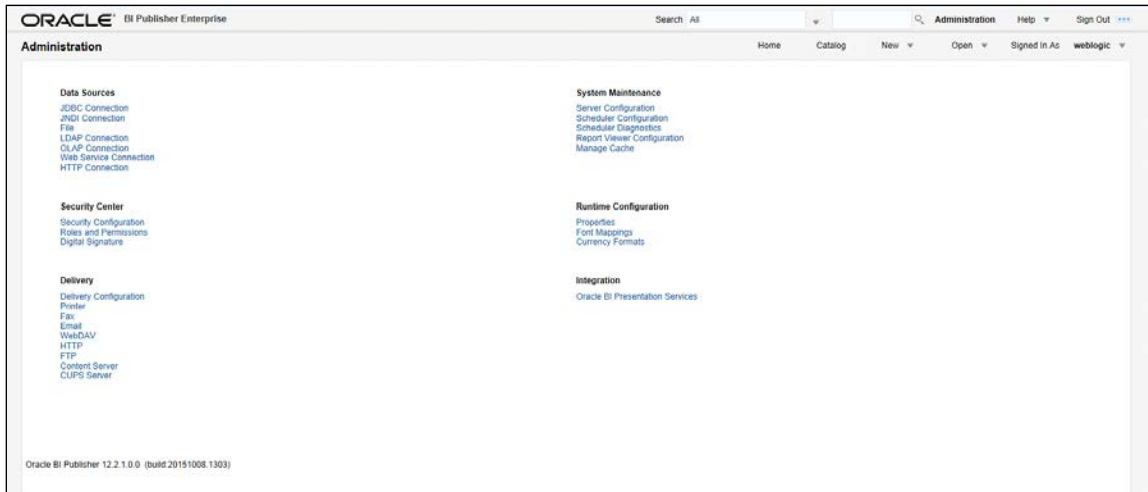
ORACLE® BI Publisher Enterprise

Search All

Administration Help Sign Out

Administration

Home Catalog New Open Signed In As weblogic

Data Sources

JDBC Connection
JNDI Connection
File
LDAP Connection
OLAP Connection
Web Service Connection
HTTP Connection

Security Center

Security Configuration
Roles and Permissions
Digital Signature

Delivery

Delivery Configuration
Printer
Fax
Email
WebDAV
HTTP
FTP
Content Server
CUPS Server

System Maintenance

Server Configuration
Scheduler Configuration
Scheduler Diagnostics
Report Viewer Configuration
Manage Cache

Runtime Configuration

Properties
Font Mappings
Currency Formats

Integration

Oracle BI Presentation Services

Oracle BI Publisher 12.2.1.0.0 (build:20151008.1303)